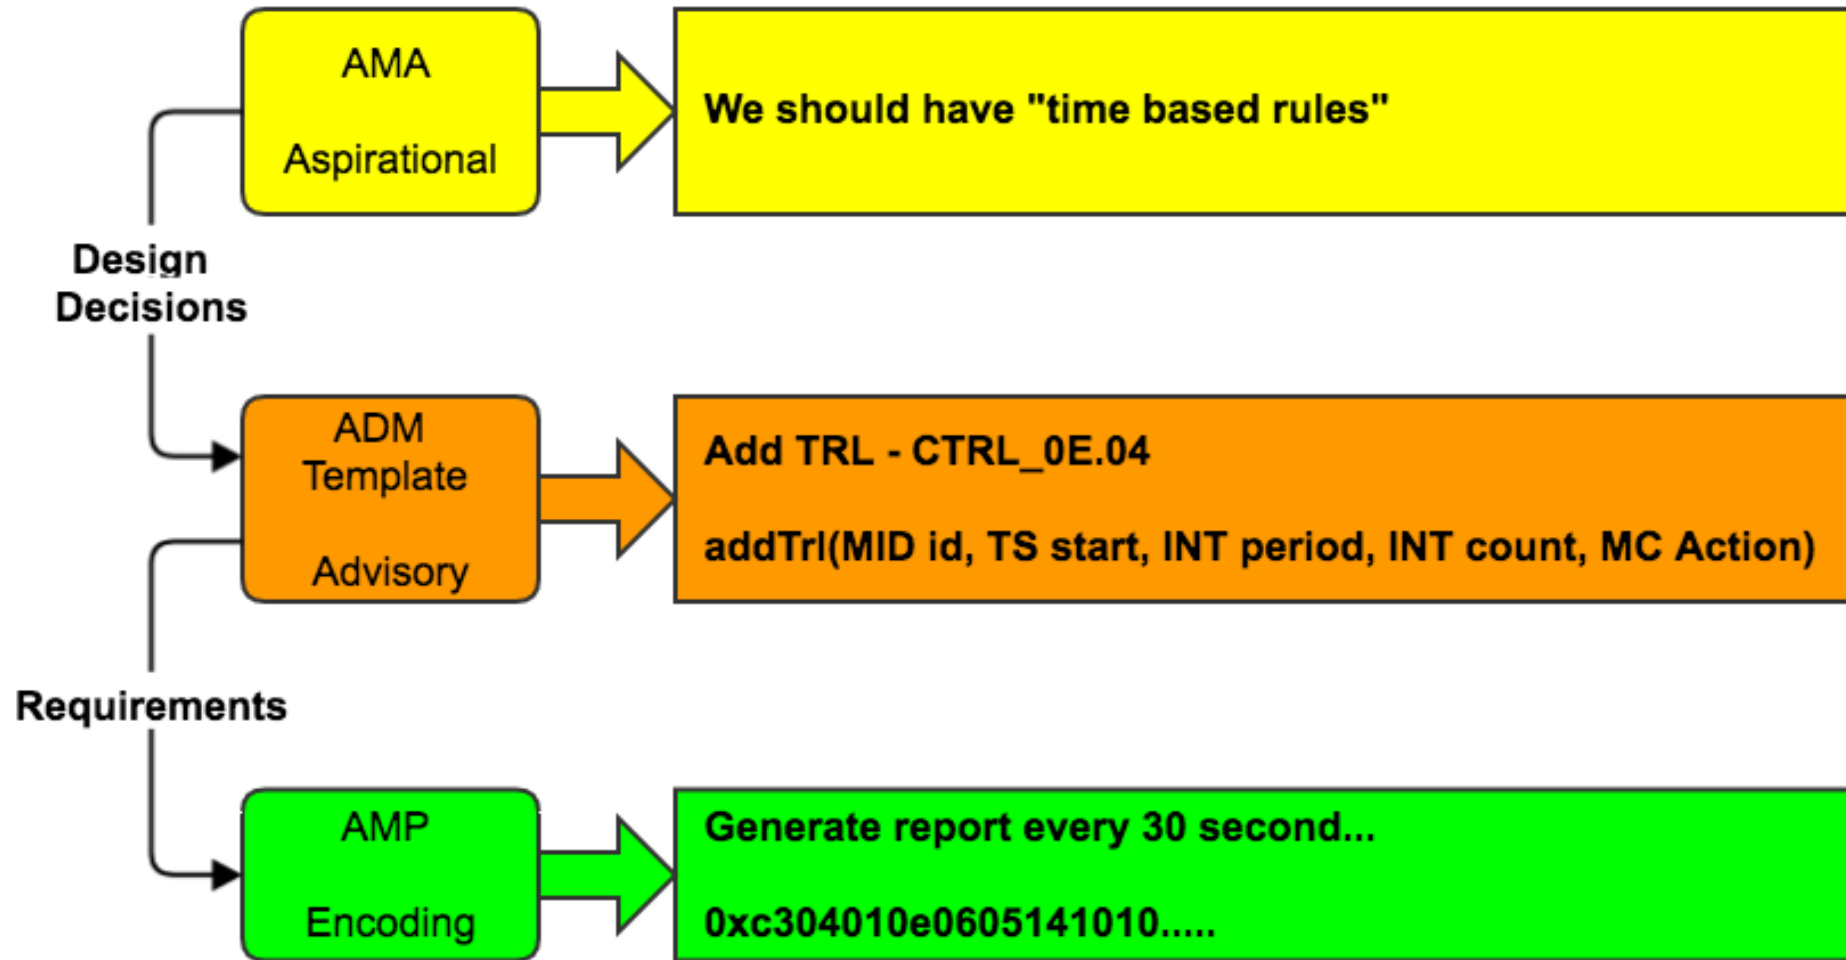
AMA

Aspirational

We should have "time based rules"

Design Decisions

ADM Template

Advisory

Add TRL - CTRL_0E.04

addTrl(MID id, TS start, INT period, INT count, MC Action)

Requirements

AMP

Encoding

Generate report every 30 second...

0xc304010e0605141010.....